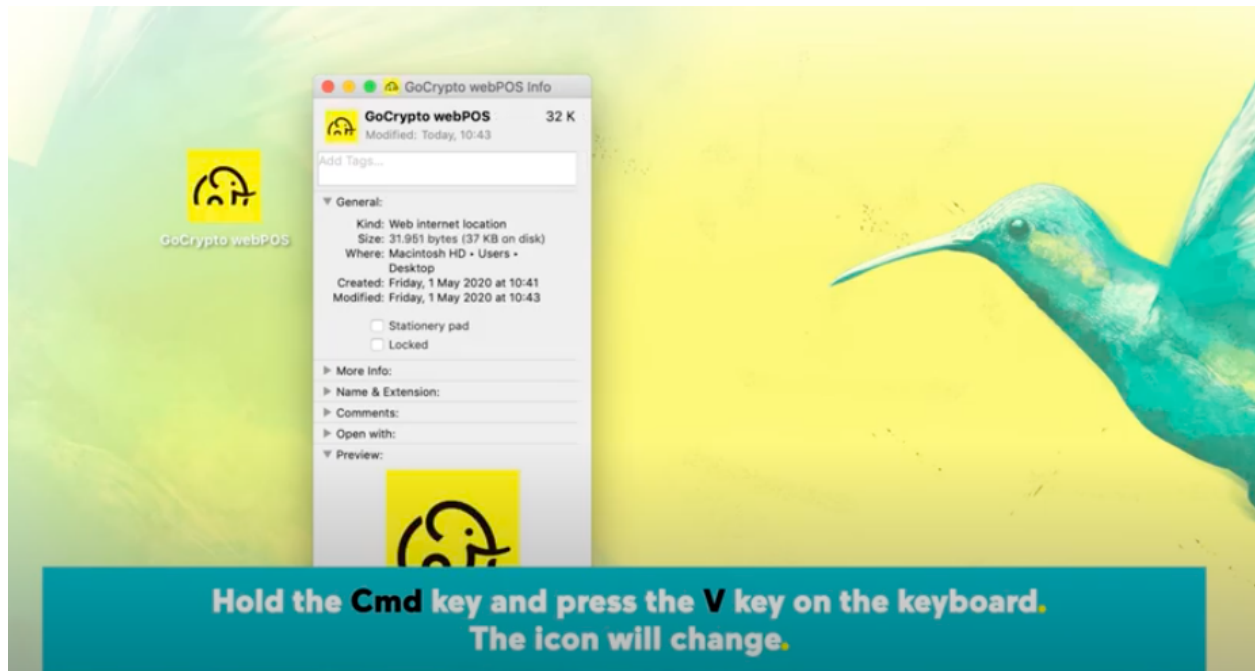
GoCrypto webPOS Info

GoCrypto webPOS 32 K
Modified: Today, 10:43

Add Tags...

GoCrypto webPOS

General:
Kind: Web internet location
Size: 31.951 bytes (37 KB on disk)
Where: Macintosh HD • Users • Desktop
Created: Friday, 1 May 2020 at 10:41
Modified: Friday, 1 May 2020 at 10:43

Stationery pad
Locked

More Info:
Name & Extension:
Comments:
Open with:
Preview:

Hold the Cmd key and press the V key on the keyboard.
The icon will change.